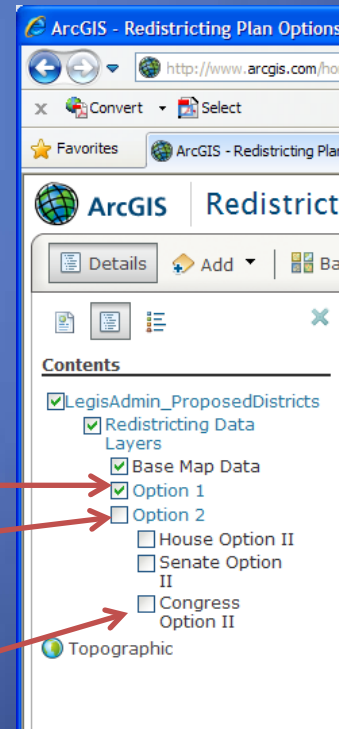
ArcGIS - Redistricting Plan Options

http://www.arcgis.com/ho

Convert Select

Favorites ArcGIS - Redistricting Plan

ArcGIS Redistrict

Details Add Ba

Contents

LegisAdmin_ProposedDistricts
Redistricting Data Layers
Base Map Data
Option 1
Option 2
House Option II
Senate Option II
Congress Option II
Topographic